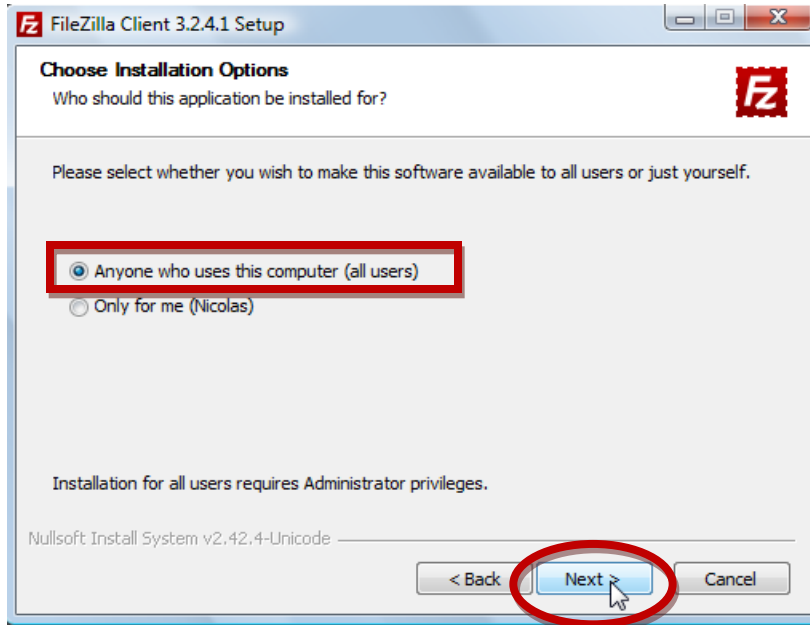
FileZilla Client 3.2.4.1 Setup

Choose Installation Options

Who should this application be installed for?

Please select whether you wish to make this software available to all users or just yourself.

Anyone who uses this computer (all users)

Only for me (Nicolas)

Installation for all users requires Administrator privileges.

Nullsoft Install System v2.42.4-Unicode

< Back

Next >

Cancel